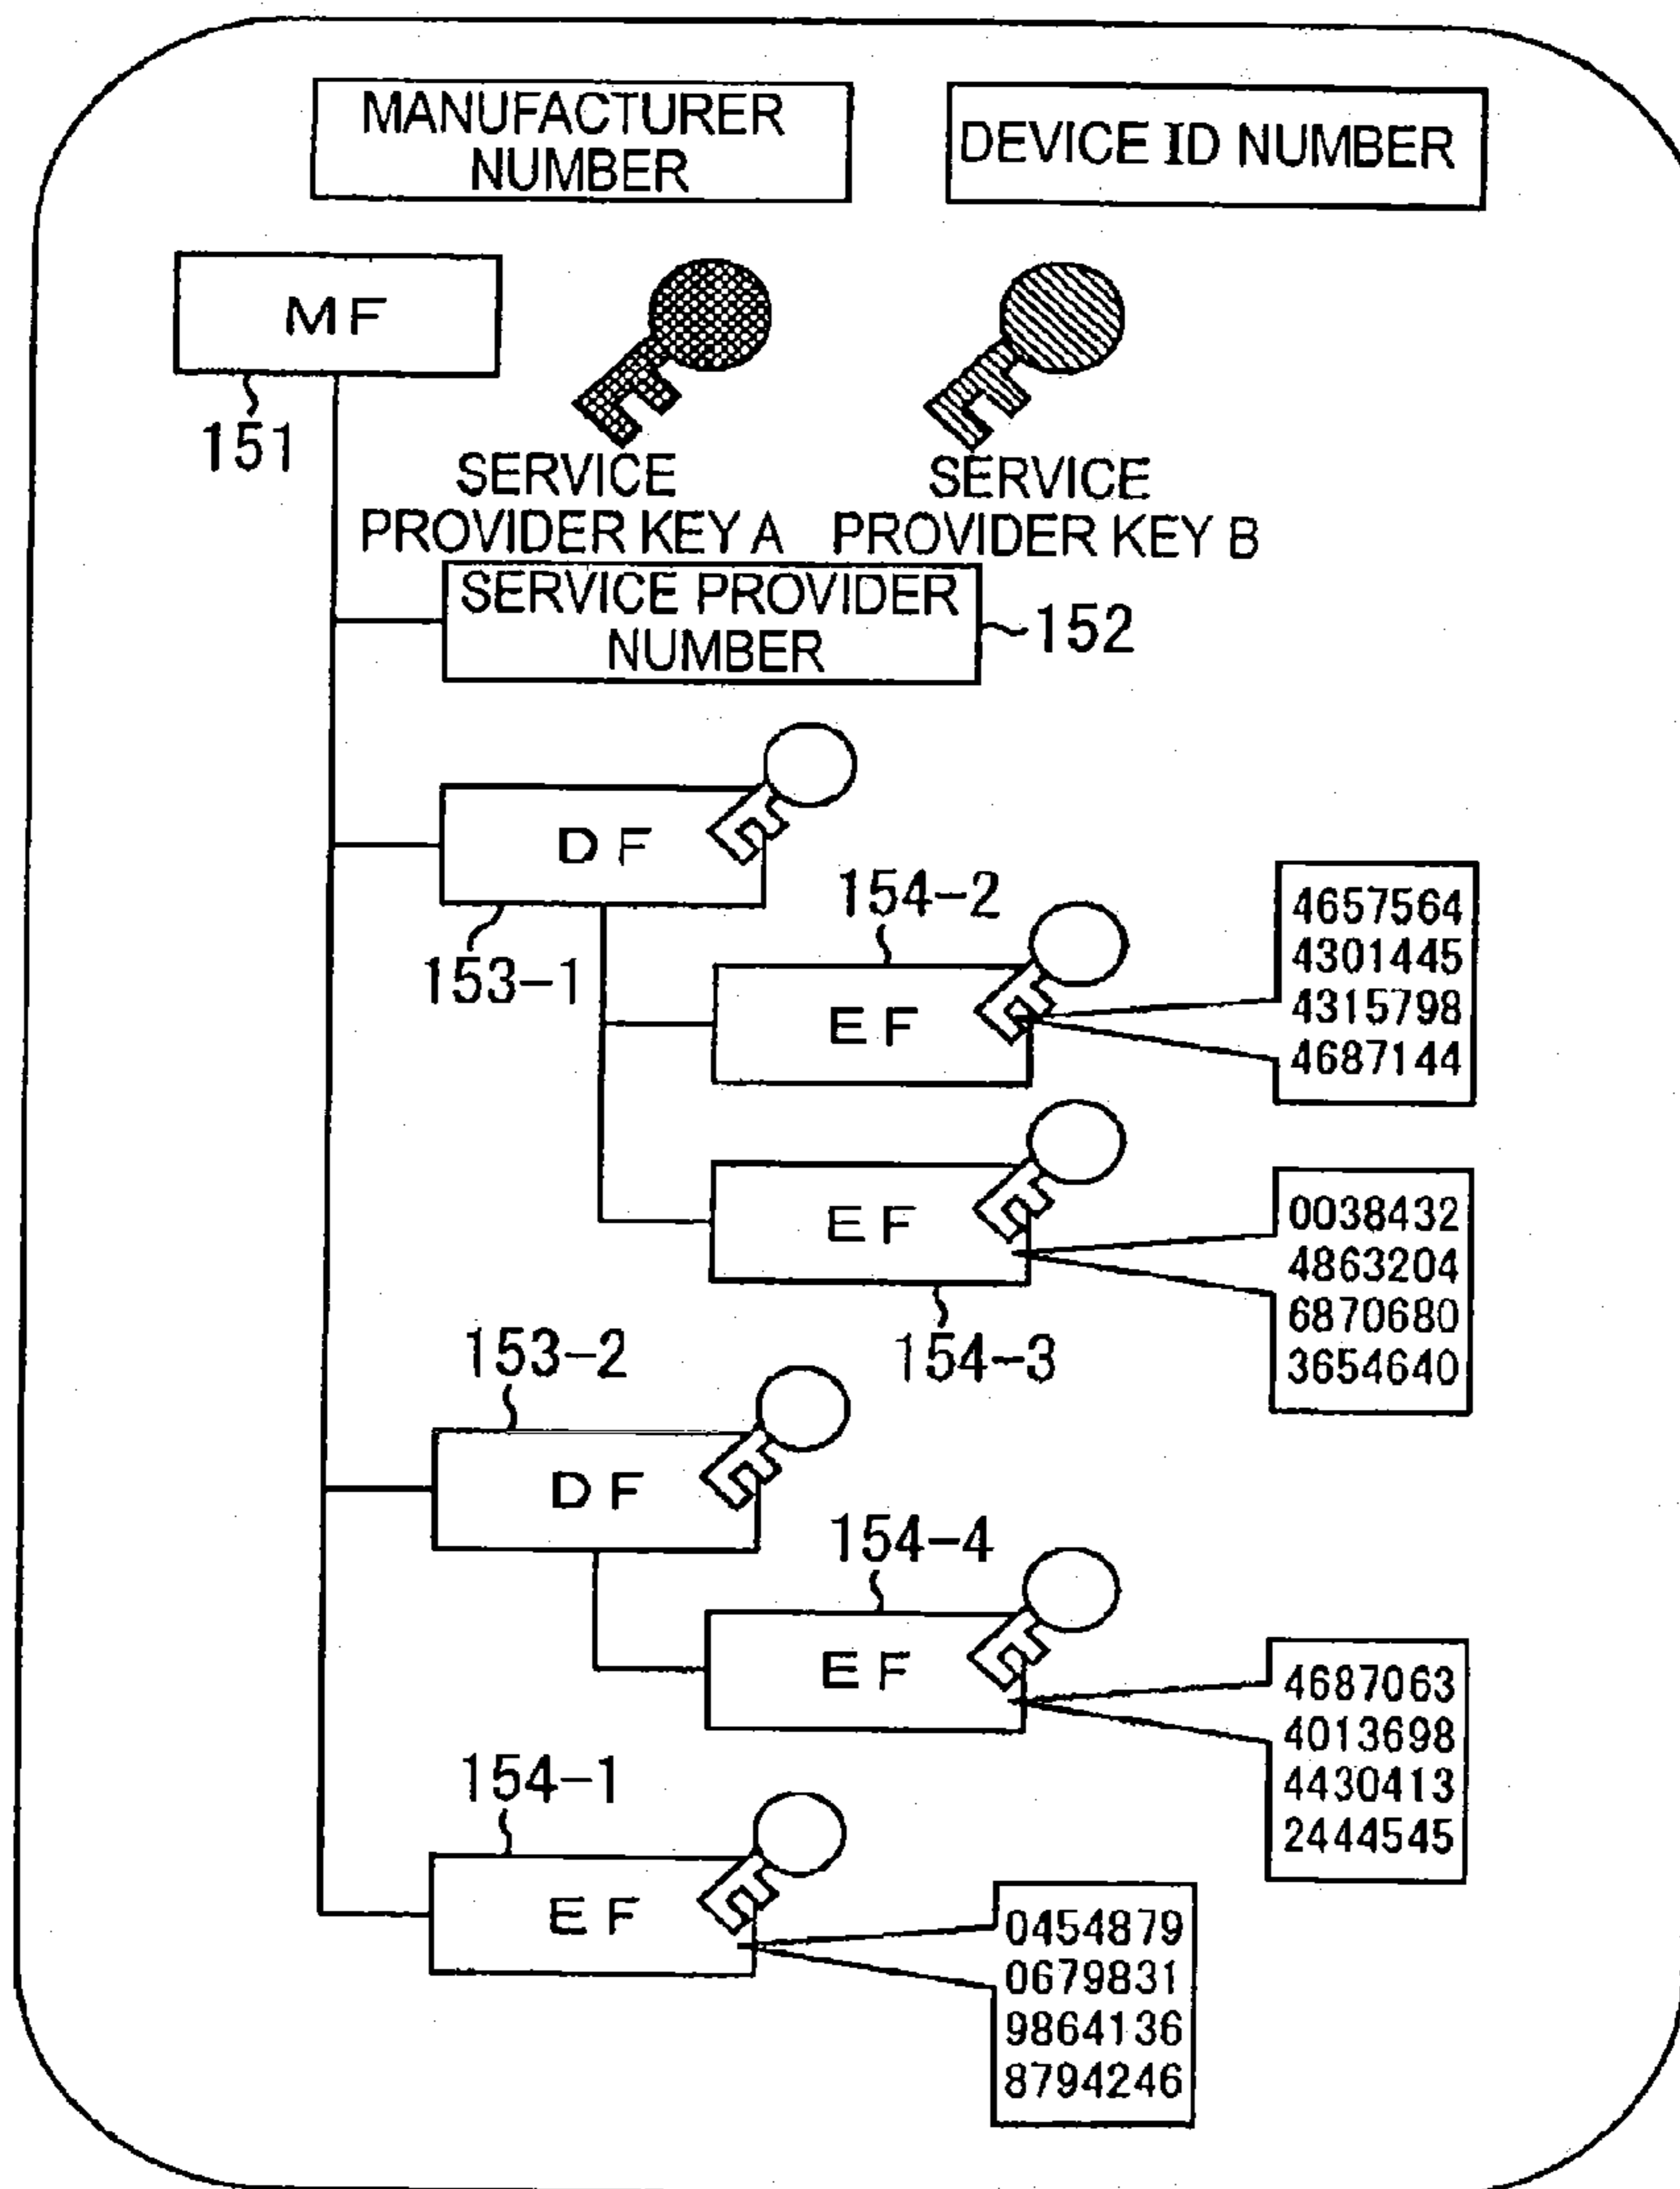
MANUFACTURER NUMBER

DEVICE ID NUMBER

MF

151

SERVICE PROVIDER KEY A

SERVICE PROVIDER KEY B

SERVICE PROVIDER NUMBER

152

DF

153-1

154-2

EF

4657564
4301445
4315798
4687144

EF

0038432
4863204
6870680
3654640

154-3

153-2

DF

154-4

EF

4687063
4013698
4430413
2444545

154-1

EF

0454879
0679831
9864136
8794246